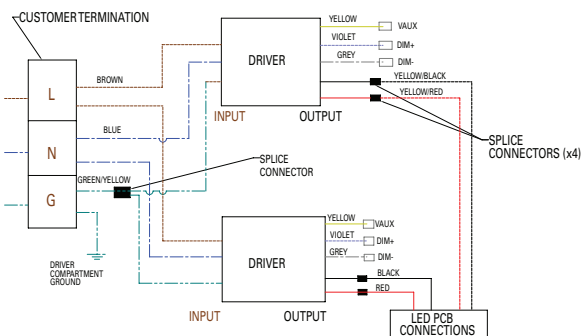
CUSTOMER TERMINATION

L

N

G

BROWN

BLUE

GREEN/YELLOW

DRIVER COMPARTMENT GROUND

DRIVER

INPUT

OUTPUT

YELLOW

VAUX

VIOLET

DIM+

GREY

DIM-

YELLOW/BLACK

YELLOW/RED

SPLICE CONNECTORS (x4)

SPLICE CONNECTOR

DRIVER

INPUT

OUTPUT

YELLOW

VAUX

VIOLET

DIM+

GREY

DIM-

BLACK

RED

LED PCB CONNECTIONS